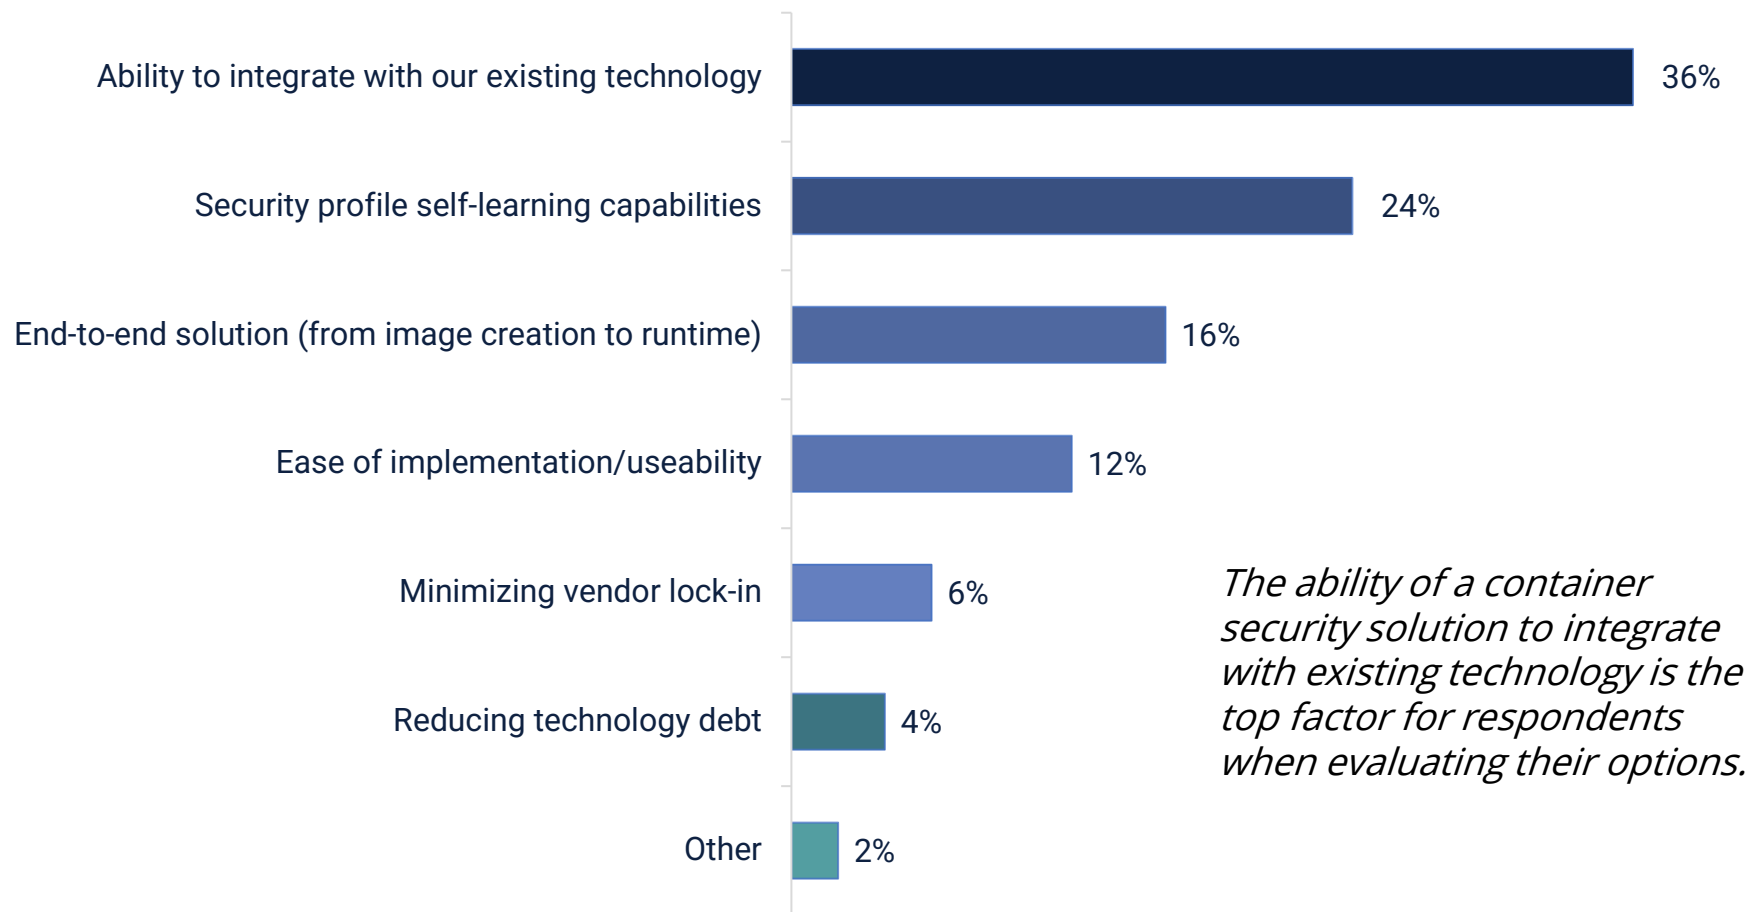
Ability to integrate with our existing technology 36%

Security profile self-learning capabilities 24%

End-to-end solution (from image creation to runtime) 16%

Ease of implementation/useability 12%

Minimizing vendor lock-in 6%

Reducing technology debt 4%

Other 2%

The ability of a container security solution to integrate with existing technology is the top factor for respondents when evaluating their options.